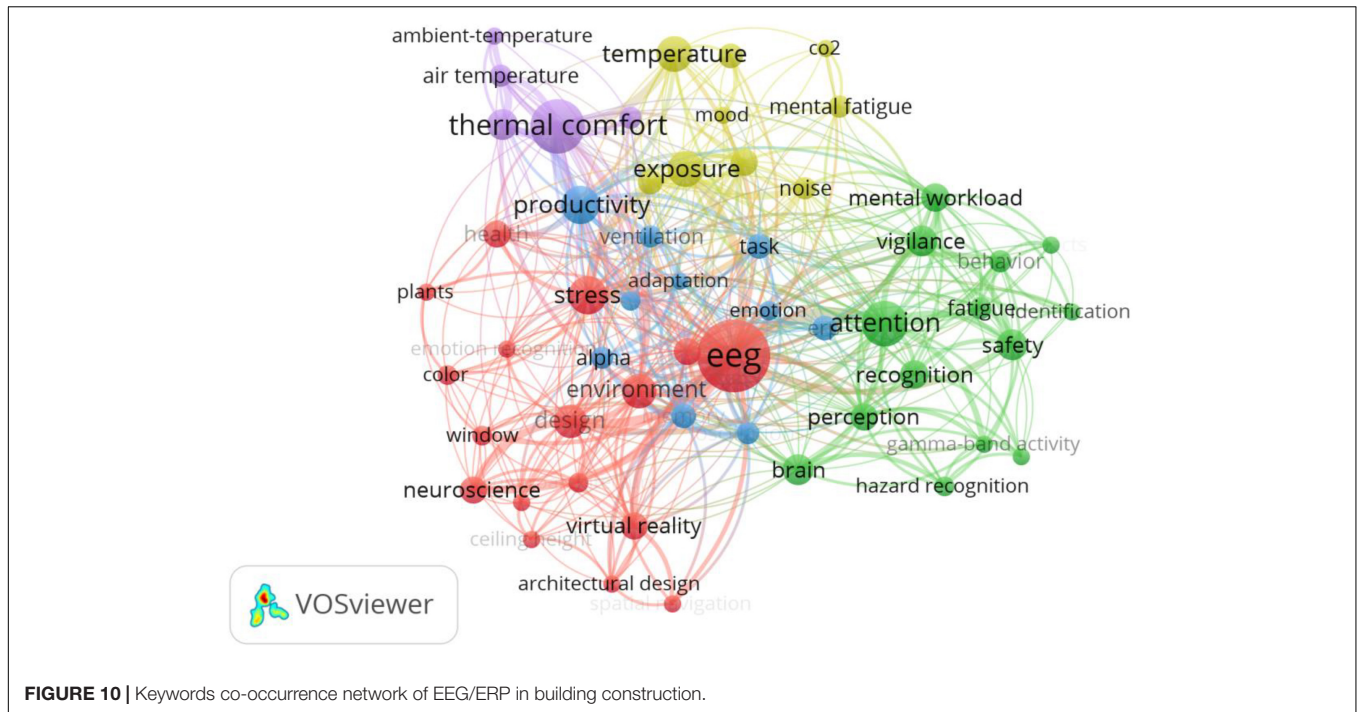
ambient-temperature
air temperature
thermal comfort
temperature
co2
mood
mental fatigue
exposure
noise
productivity
mental workload
health
ventilation
task
vigilance
behavior
plants
stress
adaptation
emotion
attention
fatigue
identification
emotion recognition
alpha
eeg
safety
color
environment
recognition
design
window
perception
gamma-band activity
brain
neuroscience
hazard recognition
virtual reality
ceiling height
architectural design
spatial navigation
VOSviewer

**FIGURE 10 |** Keywords co-occurrence network of EEG/ERP in building construction.